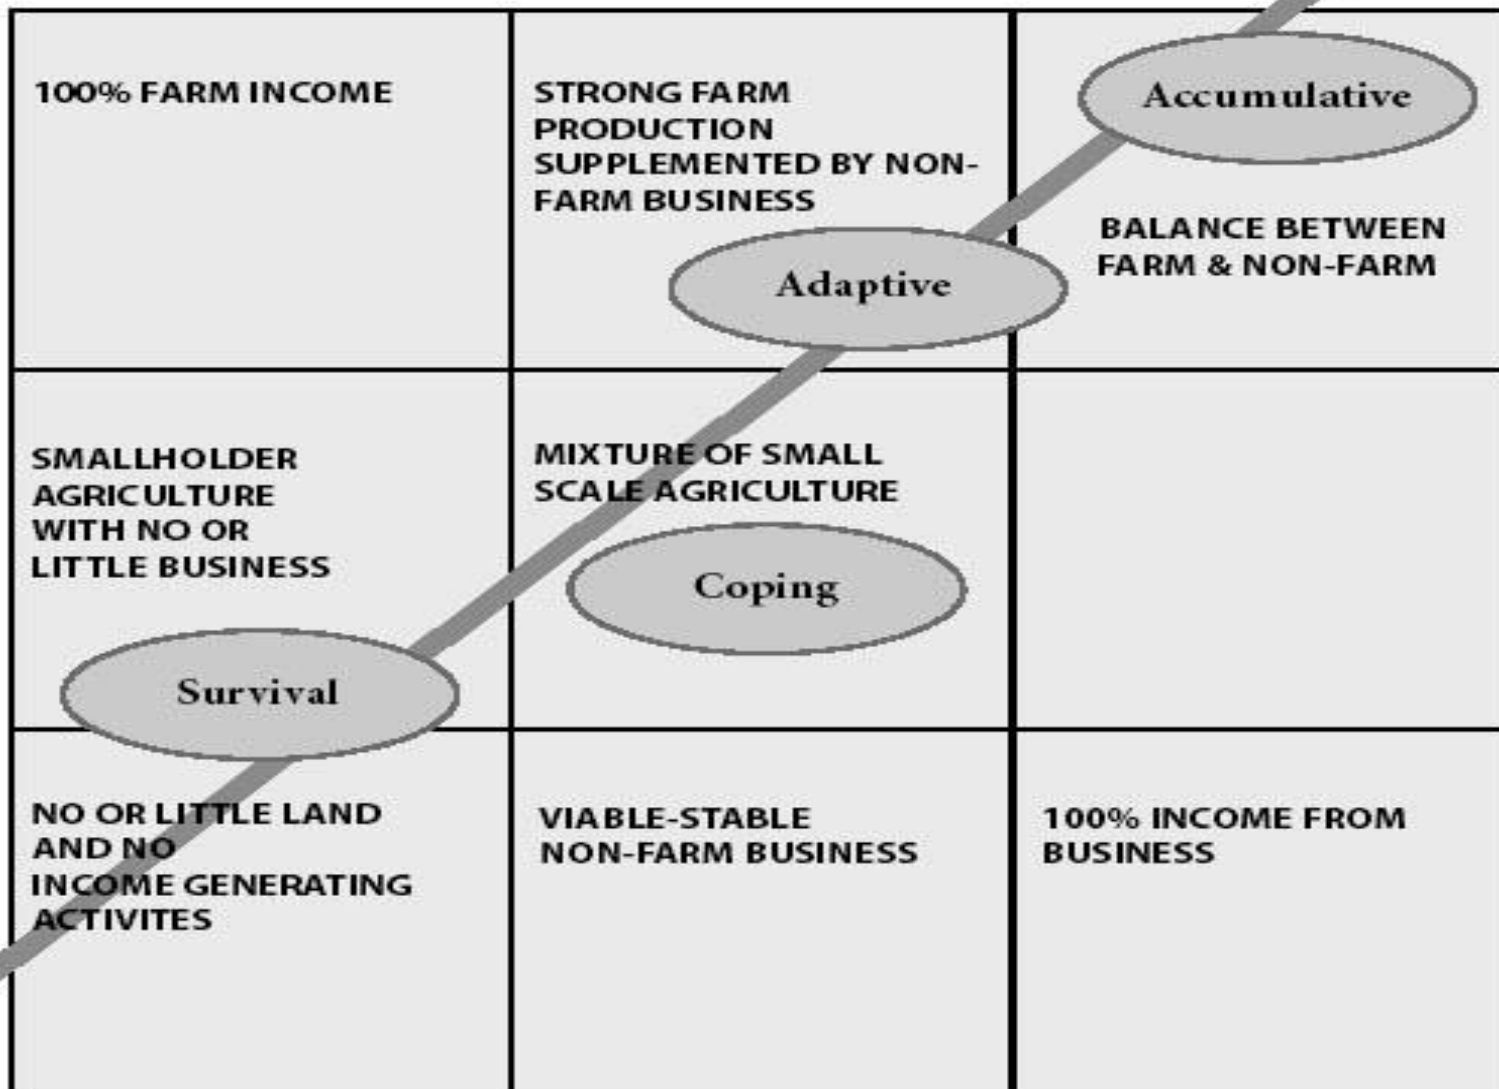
| | | |
|---|---|---|
| 100% FARM INCOME | STRONG FARM PRODUCTION SUPPLEMENTED BY NON-FARM BUSINESS<br>Adaptive | Accumulative<br>BALANCE BETWEEN FARM & NON-FARM |
| SMALLHOLDER AGRICULTURE WITH NO OR LITTLE BUSINESS<br>Survival | MIXTURE OF SMALL SCALE AGRICULTURE<br>Coping | |
| NO OR LITTLE LAND AND NO INCOME GENERATING ACTIVITES | VIABLE-STABLE NON-FARM BUSINESS | 100% INCOME FROM BUSINESS |